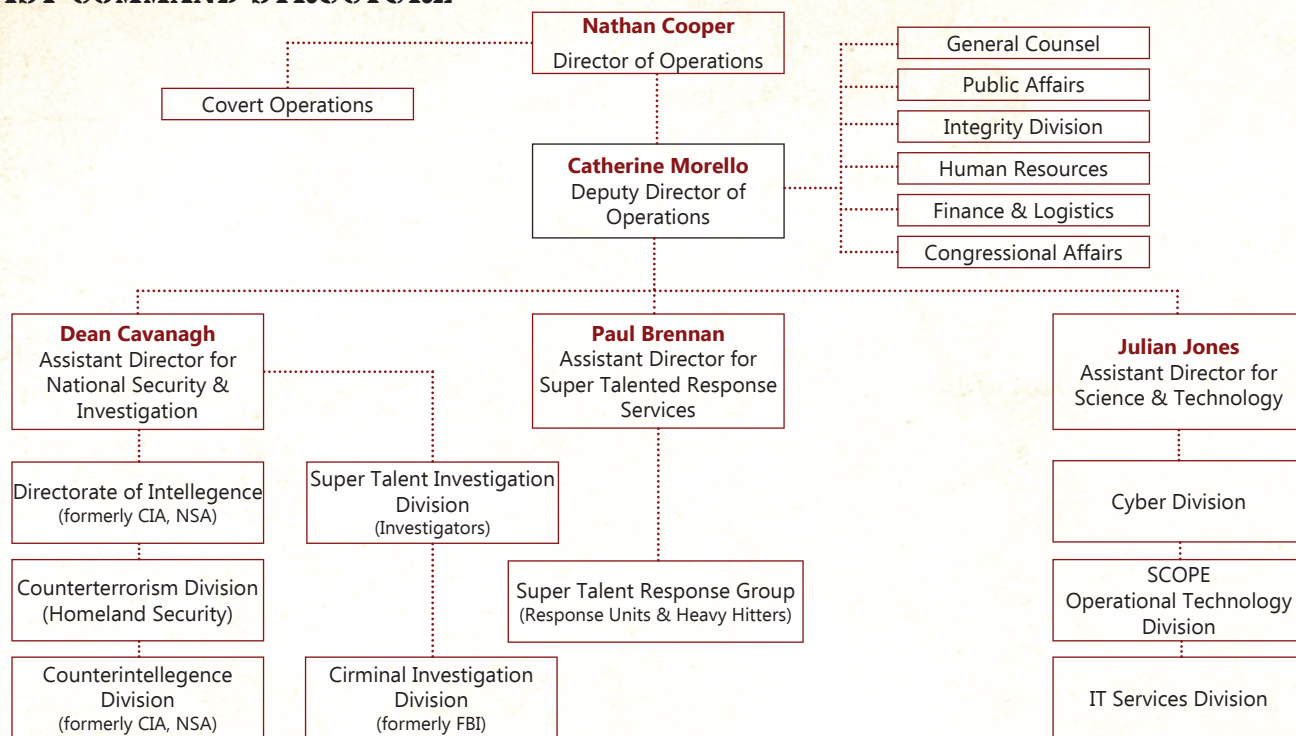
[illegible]

Nathan Cooper
Director of Operations

Covert Operations

General Counsel

Public Affairs

Integrity Division

Human Resources

Finance & Logistics

Congressional Affairs

Catherine Morello
Deputy Director of Operations

Dean Cavanagh
Assistant Director for National Security & Investigation

Paul Brennan
Assistant Director for Super Talented Response Services

Julian Jones
Assistant Director for Science & Technology

Directorate of Intellegence
(formerly CIA, NSA)

Super Talent Investigation Division
(Investigators)

Cyber Division

Counterterrorism Division
(Homeland Security)

Super Talent Response Group
(Response Units & Heavy Hitters)

SCOPE
Operational Technology Division

Counterintellegence Division
(formerly CIA, NSA)

Cirminal Investigation Division
(formerly FBI)

IT Services Division